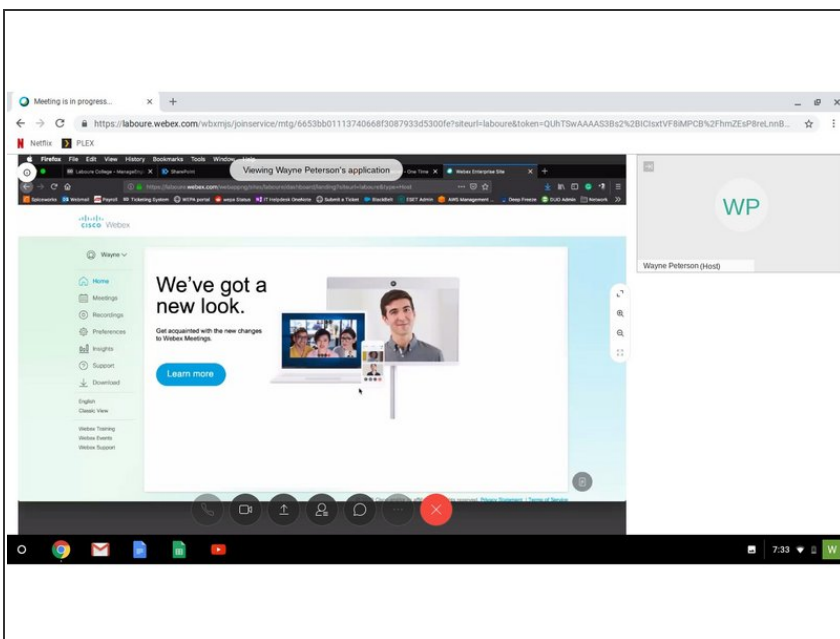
Meeting is in progress... ×

https://laboure.webex.com/wbxmjs/joinservice/mtg/6653bb01113740668f3087933d5300fe?siteurl=laboure&token=QUhTSwAAAAS3Bs2%2BlClsxtVF8iMPCB%2FhmZEsP8reLnnB...

Netflix PLEX

Firefox File Edit View History Bookmarks Tools Window Help

Viewing Wayne Peterson's application

Laboure College - Managing | SharePoint | One Time | Webex Enterprise Site

https://laboure.webex.com/webappng/sites/laboure/dashboard?siteurl=laboure&type=Host

Spiceworks Webmail Payroll Ticketing System WCPA portal sequo Status IT Helpdesk OneNote Submit a Ticket Blackbell ESET Admin AWS Management ... Deep Freeze GUIO Admin Network

cisco Webex

Wayne

Home
Meetings
Recordings
Preferences
Insights
Support
Download

English
Classic View

Webex Training
Webex Events
Webex Support

We've got a new look.

Get acquainted with the new changes to Webex Meetings.

Learn more

Privacy Statement | Terms of Service

WP

Wayne Peterson (Host)

7:33